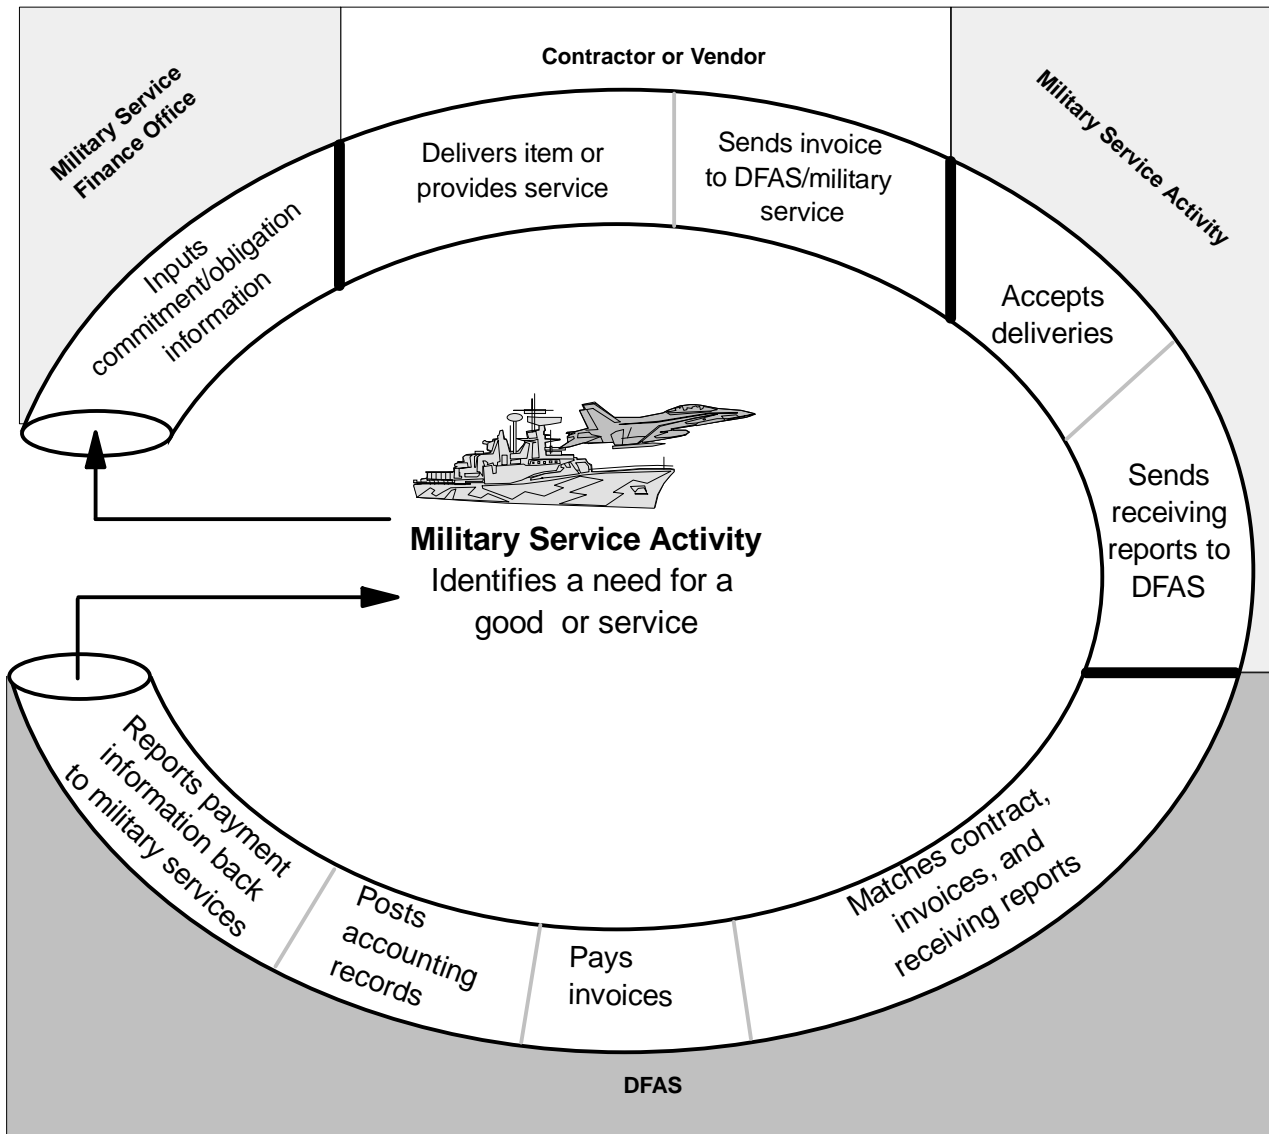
Contractor or Vendor

Military Service Finance Office

Military Service Activity

Inputs commitment/obligation information

Delivers item or provides service

Sends invoice to DFAS/military service

Accepts deliveries

Sends receiving reports to DFAS

Military Service Activity
Identifies a need for a good or service

Matches contract, invoices, and receiving reports

Pays invoices

Posts accounting records

Reports payment information back to military services

DFAS